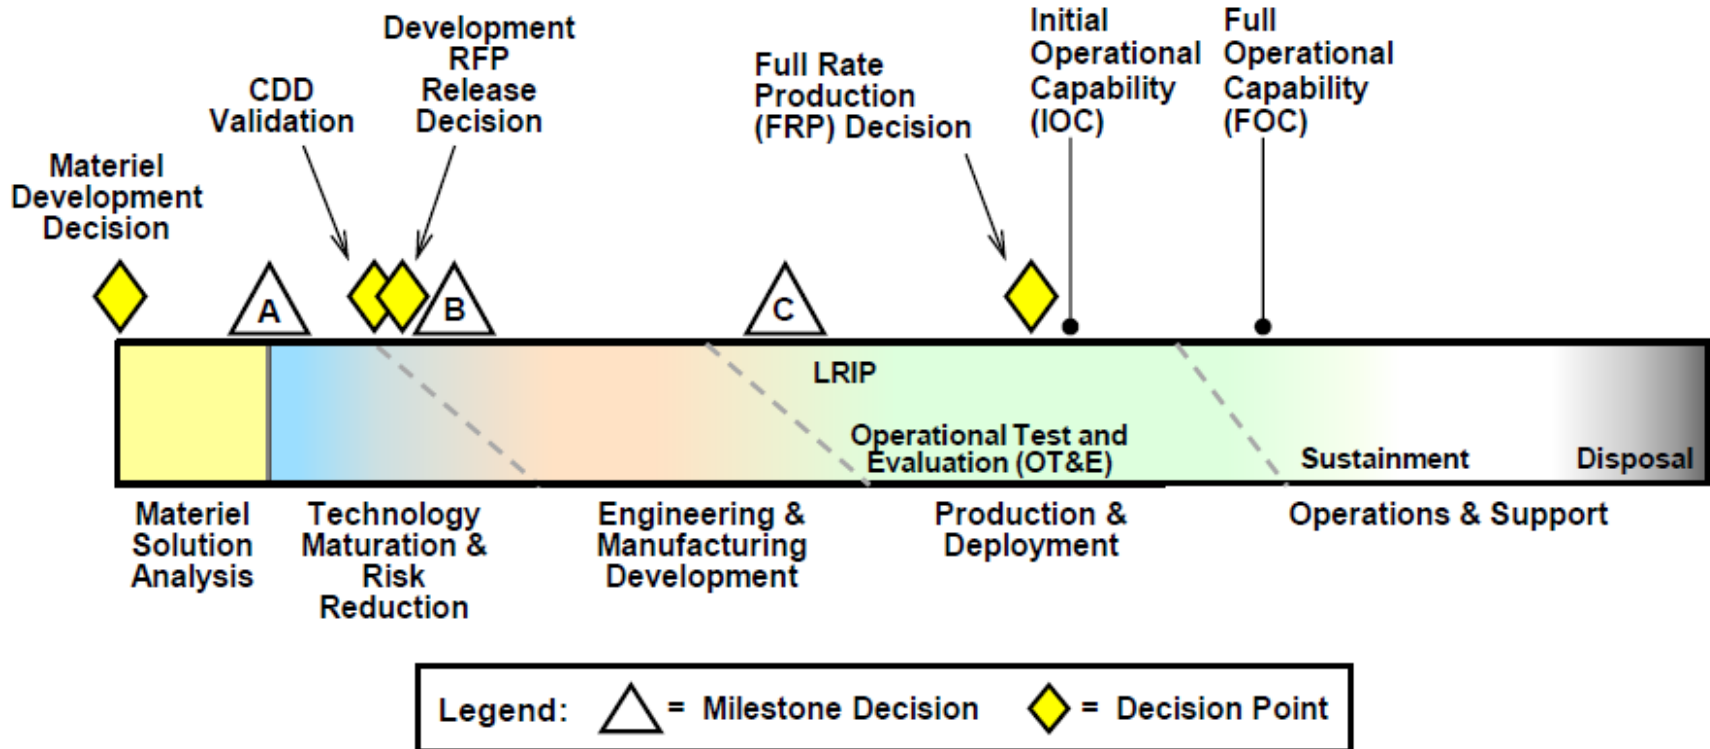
Development RFP Release Decision

CDD Validation

Materiel Development Decision

Full Rate Production (FRP) Decision

Initial Operational Capability (IOC)

Full Operational Capability (FOC)

A

B

C

LRIP

Operational Test and Evaluation (OT&E)

Sustainment

Disposal

Materiel Solution Analysis

Technology Maturation & Risk Reduction

Engineering & Manufacturing Development

Production & Deployment

Operations & Support

Legend: = Milestone Decision = Decision Point